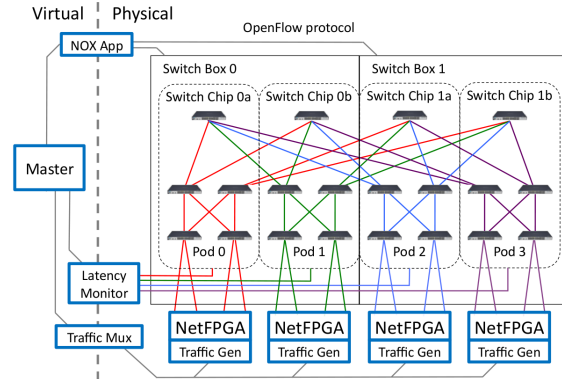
Virtual

Physical

OpenFlow protocol

NOX App

Switch Box 0

Switch Box 1

Switch Chip 0a

Switch Chip 0b

Switch Chip 1a

Switch Chip 1b

Master

Pod 0

Pod 1

Pod 2

Pod 3

Latency Monitor

Traffic Mux

NetFPGA

Traffic Gen

NetFPGA

Traffic Gen

NetFPGA

Traffic Gen

NetFPGA

Traffic Gen